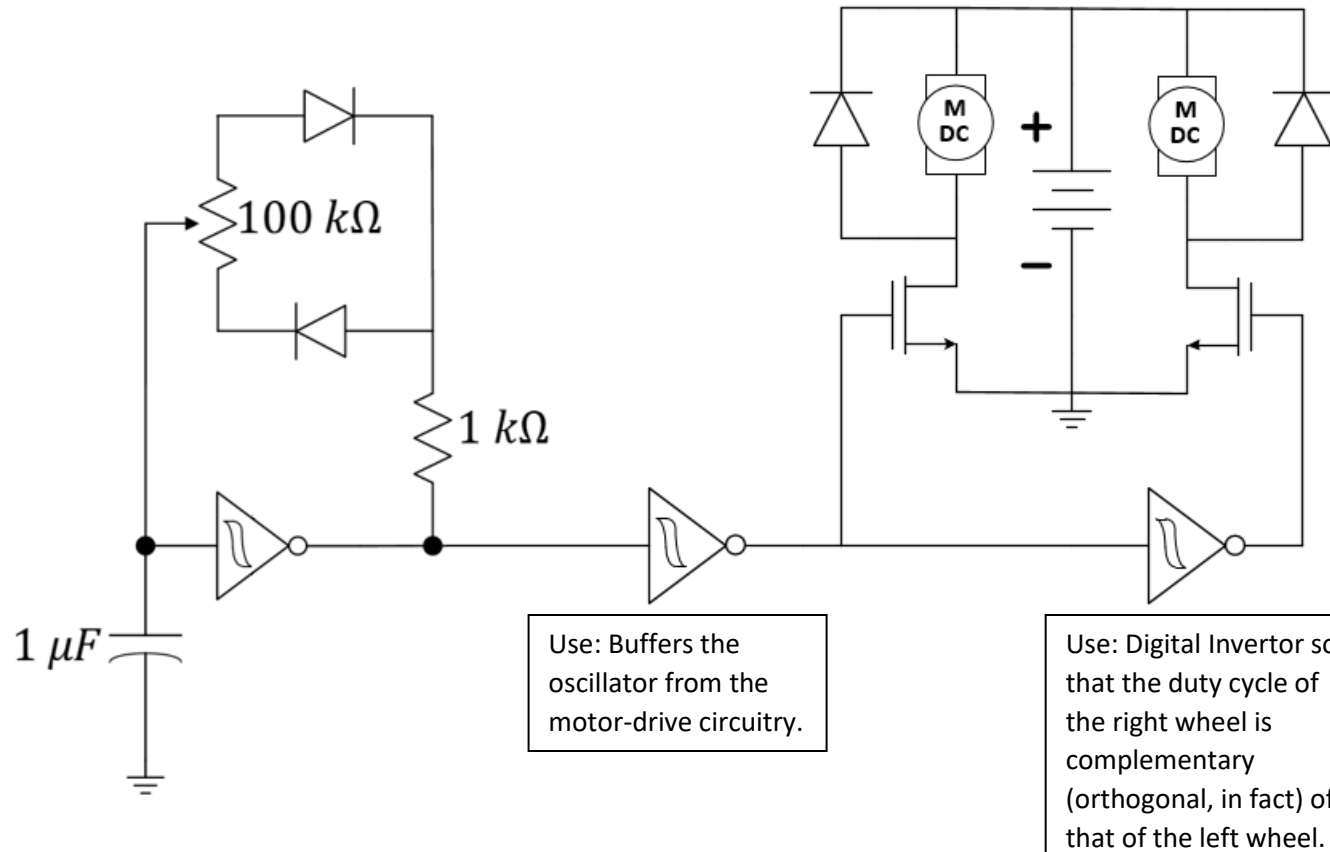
M
DC

+

M
DC

−

$100\ k\Omega$

$1\ k\Omega$

$1\ \mu F$

Use: Buffers the oscillator from the motor-drive circuitry.

Use: Digital Invertor s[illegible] that the duty cycle of the right wheel is complementary (orthogonal, in fact) o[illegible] that of the left wheel.